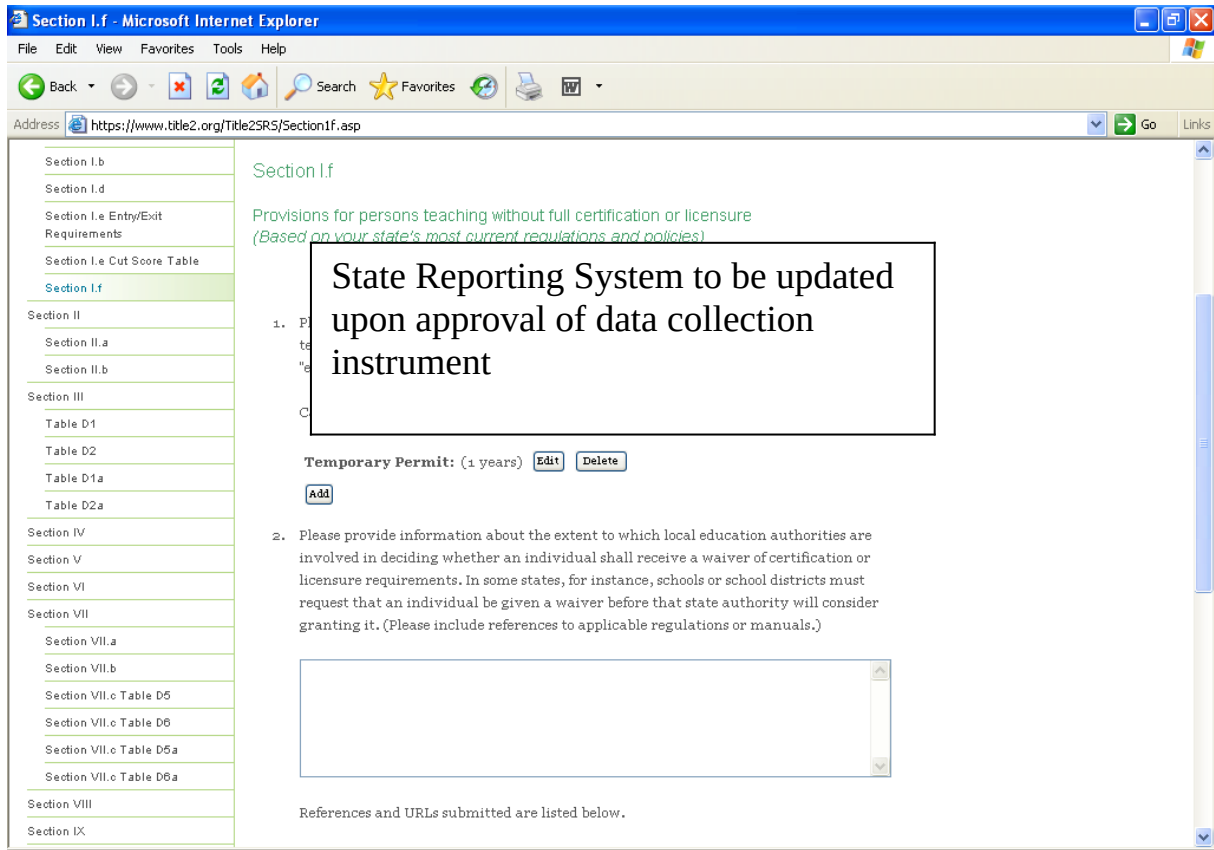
Section I.f - Microsoft Internet Explorer

File Edit View Favorites Tools Help

Back Search Favorites

Address https://www.title2.org/Title2SRS/Section1f.asp Go Links

Section I.b
Section I.d
Section I.e Entry/Exit Requirements
Section I.e Cut Score Table
Section I.f
Section II
Section II.a
Section II.b
Section III
Table D1
Table D2
Table D1a
Table D2a
Section IV
Section V
Section VI
Section VII
Section VII.a
Section VII.b
Section VII.c Table D5
Section VII.c Table D6
Section VII.c Table D5a
Section VII.c Table D6a
Section VIII
Section IX

Section I.f

Provisions for persons teaching without full certification or licensure
(Based on your state's most current regulations and policies)

State Reporting System to be updated upon approval of data collection instrument

1. Pl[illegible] te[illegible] "e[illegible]

C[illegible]

Temporary Permit: (1 years) Edit Delete

Add

2. Please provide information about the extent to which local education authorities are involved in deciding whether an individual shall receive a waiver of certification or licensure requirements. In some states, for instance, schools or school districts must request that an individual be given a waiver before that state authority will consider granting it. (Please include references to applicable regulations or manuals.)

References and URLs submitted are listed below.